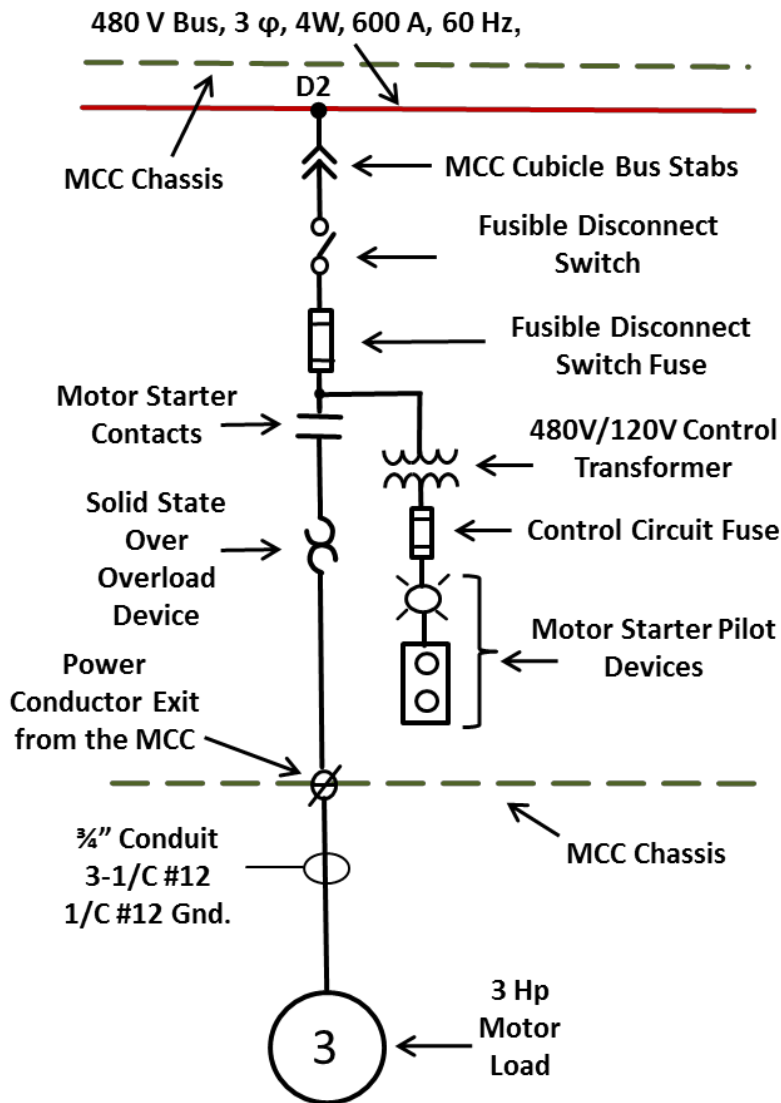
480 V Bus, 3 φ, 4W, 600 A, 60 Hz,

D2

MCC Chassis

MCC Cubicle Bus Stabs

Fusible Disconnect Switch

Fusible Disconnect Switch Fuse

Motor Starter Contacts

480V/120V Control Transformer

Solid State Over Overload Device

Control Circuit Fuse

Motor Starter Pilot Devices

Power Conductor Exit from the MCC

MCC Chassis

¾" Conduit 3-1/C #12 1/C #12 Gnd.

3

3 Hp Motor Load